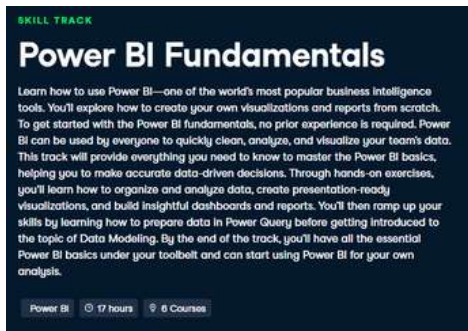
SKILL TRACK

Power BI Fundamentals

Learn how to use Power BI—one of the world's most popular business intelligence tools. You'll explore how to create your own visualizations and reports from scratch. To get started with the Power BI fundamentals, no prior experience is required. Power BI can be used by everyone to quickly clean, analyze, and visualize your team's data. This track will provide everything you need to know to master the Power BI basics, helping you to make accurate data-driven decisions. Through hands-on exercises, you'll learn how to organize and analyze data, create presentation-ready visualizations, and build insightful dashboards and reports. You'll then ramp up your skills by learning how to prepare data in Power Query before getting introduced to the topic of Data Modeling. By the end of the track, you'll have all the essential Power BI basics under your toolbelt and can start using Power BI for your own analysis.

Power BI 17 hours 6 Courses